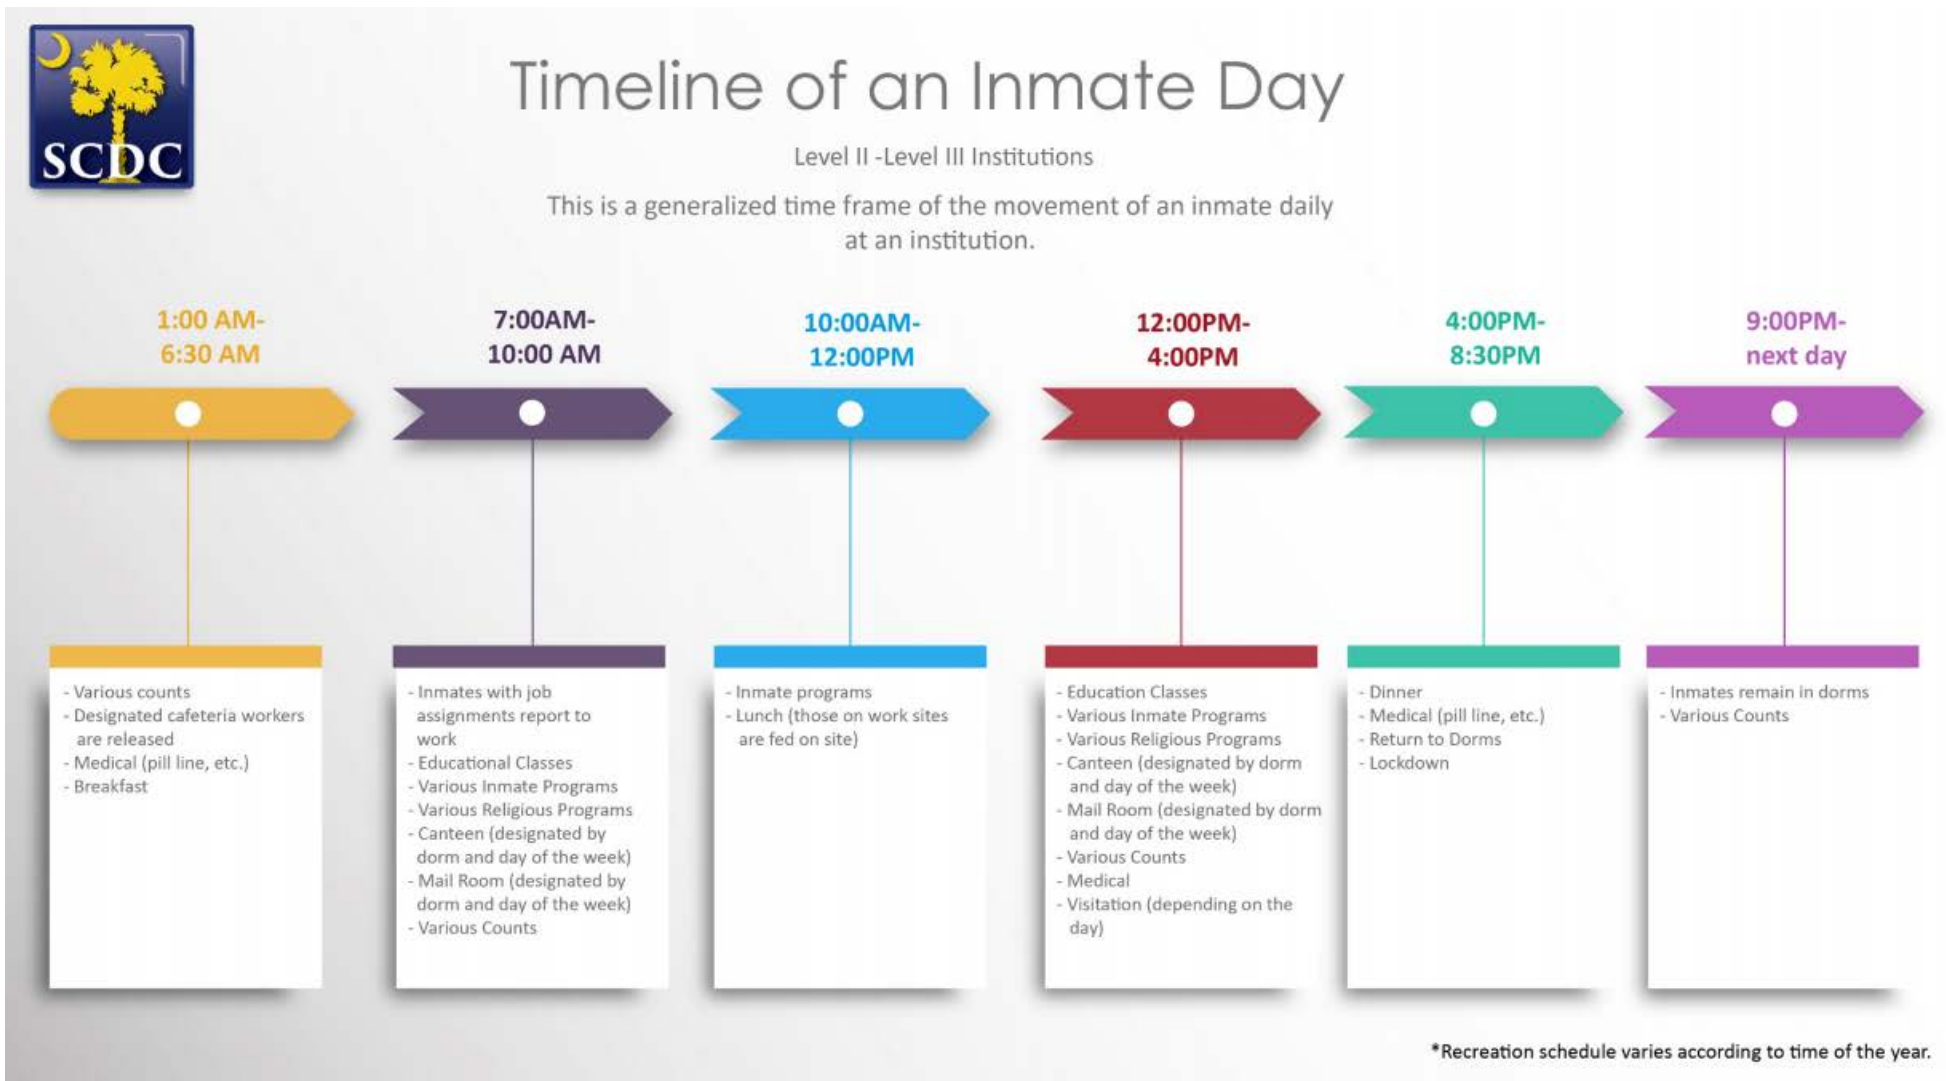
SCDC

Timeline of an Inmate Day

Level II -Level III Institutions

This is a generalized time frame of the movement of an inmate daily at an institution.

1:00 AM-
6:30 AM

- Various counts
- Designated cafeteria workers are released
- Medical (pill line, etc.)
- Breakfast

7:00AM-
10:00 AM

- Inmates with job assignments report to work
- Educational Classes
- Various Inmate Programs
- Various Religious Programs
- Canteen (designated by dorm and day of the week)
- Mail Room (designated by dorm and day of the week)
- Various Counts

10:00AM-
12:00PM

- Inmate programs
- Lunch (those on work sites are fed on site)

12:00PM-
4:00PM

- Education Classes
- Various Inmate Programs
- Various Religious Programs
- Canteen (designated by dorm and day of the week)
- Mail Room (designated by dorm and day of the week)
- Various Counts
- Medical
- Visitation (depending on the day)

4:00PM-
8:30PM

- Dinner
- Medical (pill line, etc.)
- Return to Dorms
- Lockdown

9:00PM-
next day

- Inmates remain in dorms
- Various Counts

*Recreation schedule varies according to time of the year.